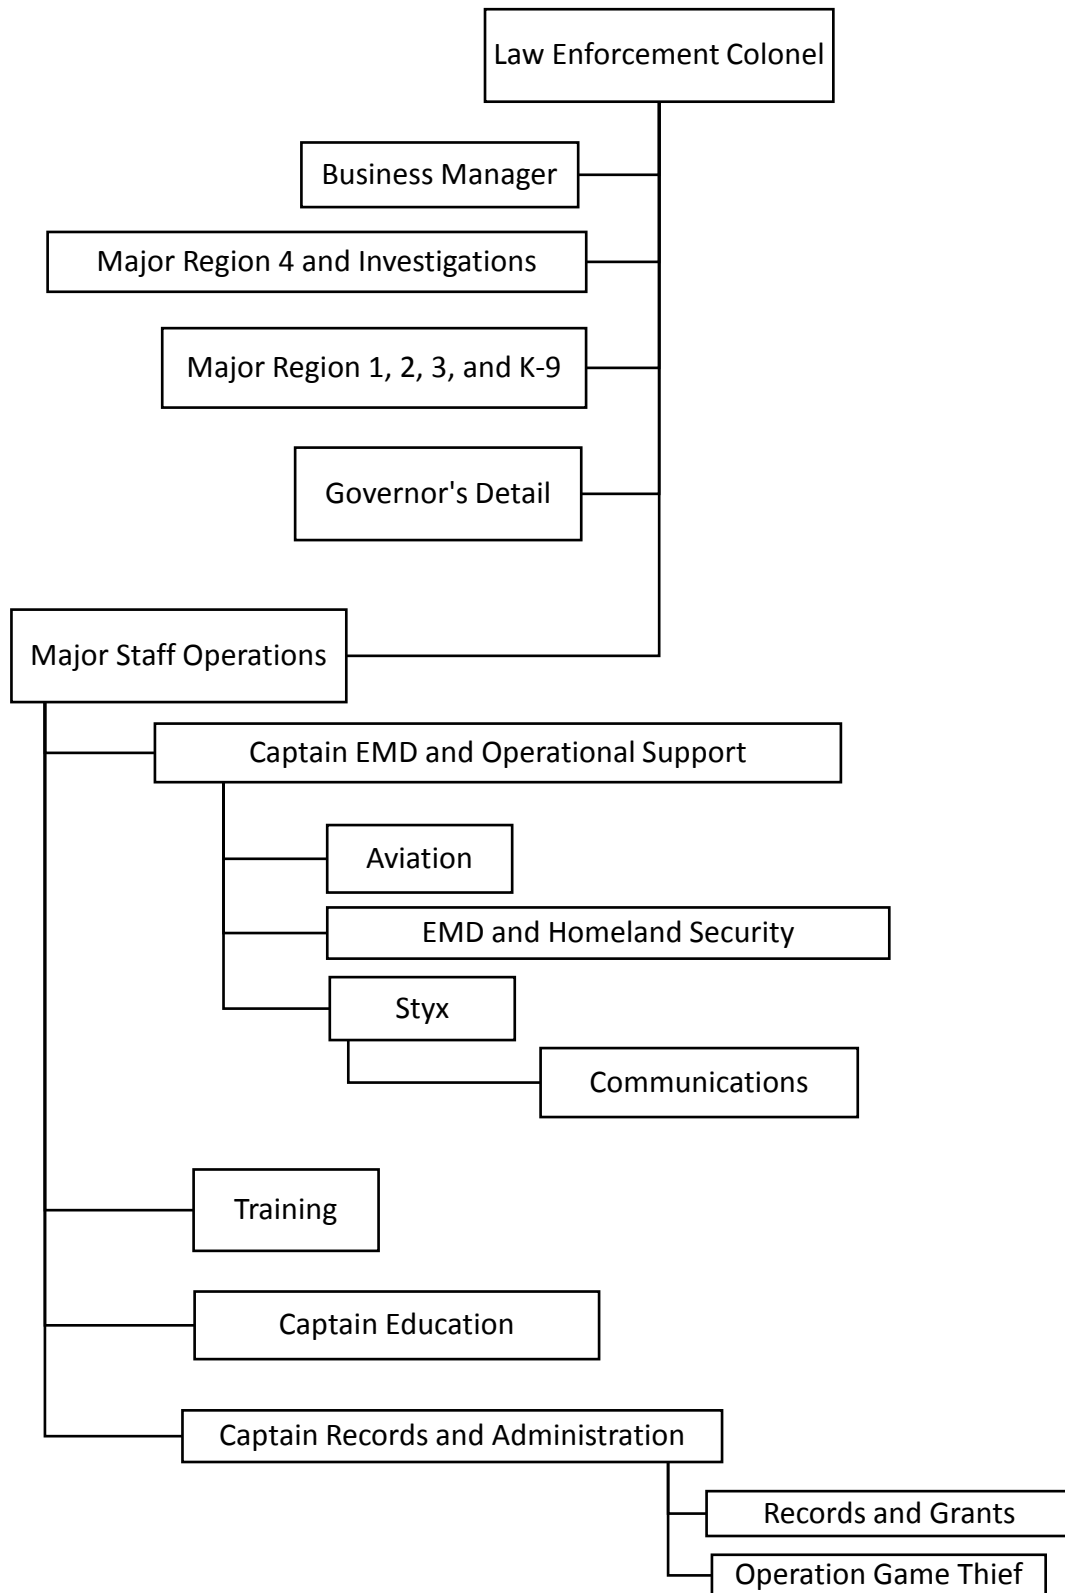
Law Enforcement Colonel

Business Manager

Major Region 4 and Investigations

Major Region 1, 2, 3, and K-9

Governor's Detail

Major Staff Operations

Captain EMD and Operational Support

Aviation

EMD and Homeland Security

Styx

Communications

Training

Captain Education

Captain Records and Administration

Records and Grants

Operation Game Thief